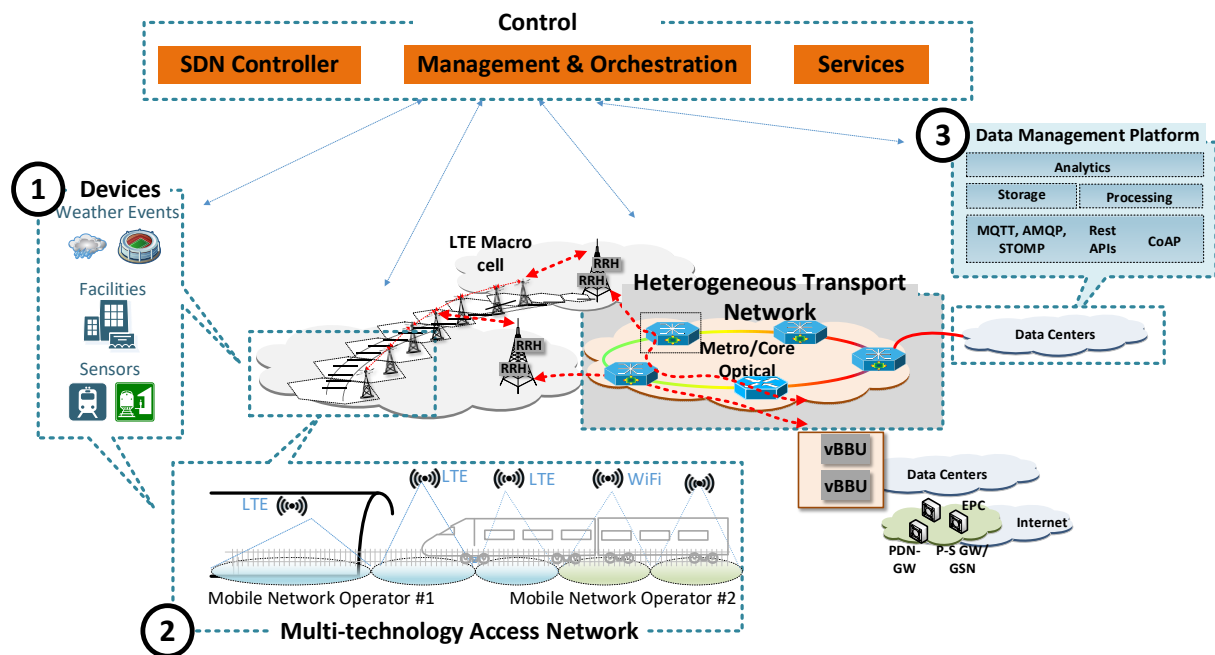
Control

SDN Controller

Management & Orchestration

Services

3 Data Management Platform

Analytics

Storage

Processing

MQTT, AMQP, STOMP

Rest APIs

CoAP

1 Devices

Weather Events

Facilities

Sensors

LTE Macro cell

RRH

RRH

Heterogeneous Transport Network

Metro/Core Optical

RRH

RRH

Data Centers

vBBU

vBBU

Data Centers

EPC

Internet

PDN-GW

P-S GW/ GSN

LTE

LTE

LTE

WiFi

Mobile Network Operator #1

Mobile Network Operator #2

2 Multi-technology Access Network